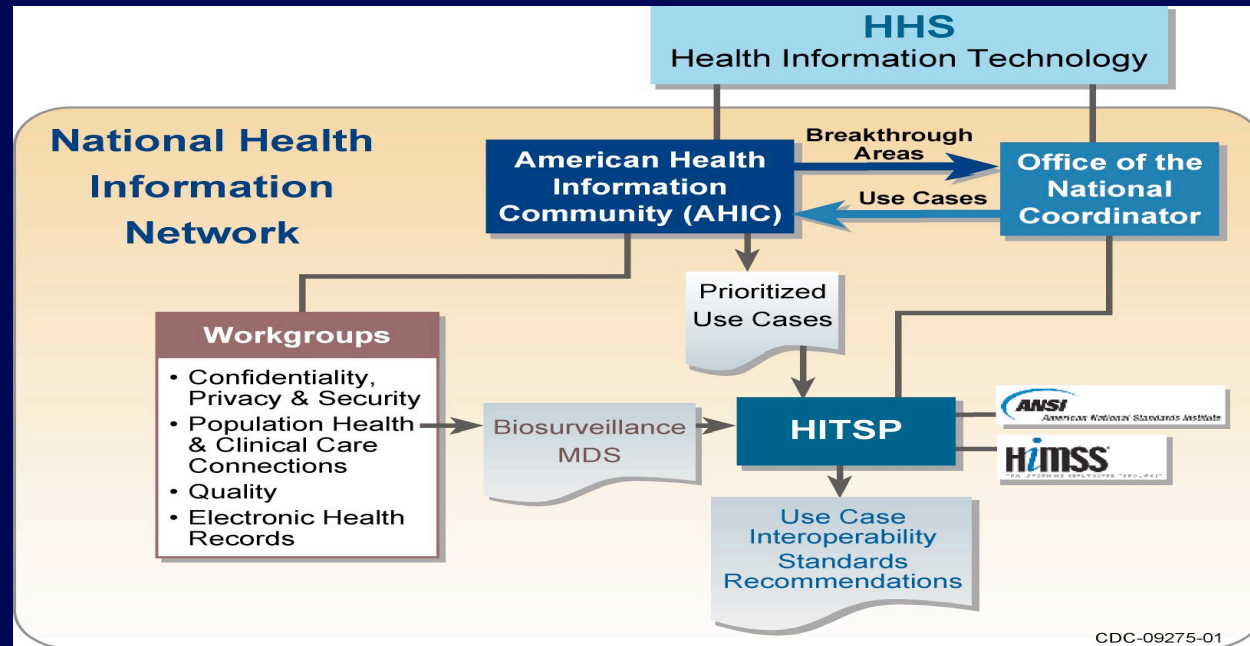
HHS
Health Information Technology

National Health Information Network

American Health Information Community (AHIC)

Breakthrough Areas

Use Cases

Office of the National Coordinator

Prioritized Use Cases

Workgroups

- Confidentiality, Privacy & Security
- Population Health & Clinical Care Connections
- Quality
- Electronic Health Records

Biosurveillance MDS

HITSP

ANSI
American National Standards Institute

HIMSS
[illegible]

Use Case Interoperability Standards Recommendations

CDC-09275-01